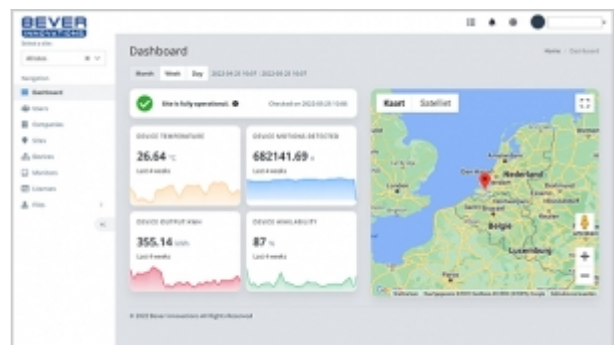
BEVER
INNOVATIONS

Select a site
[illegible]

Navigation
Dashboard
Users
Companies
Sites
Devices
Monitors
Licenses
Files

Dashboard

Home / Dashboard

Month Week Day 2023-09-21 10:07 - 2023-09-28 10:07

Site is fully operational.

Checked on 2023-09-28 10:00

DEVICE TEMPERATURE
26.64 °C
Last 4 weeks

DEVICE MOTIONS DETECTED
682141.69
Last 4 weeks

DEVICE OUTPUT KWH
355.14 kWh
Last 4 weeks

DEVICE AVAILABILITY
87 %
Last 4 weeks

Kaart Satelliet

Nederland
België
Luxemburg

© 2023 Bever Innovations All Rights Reserved